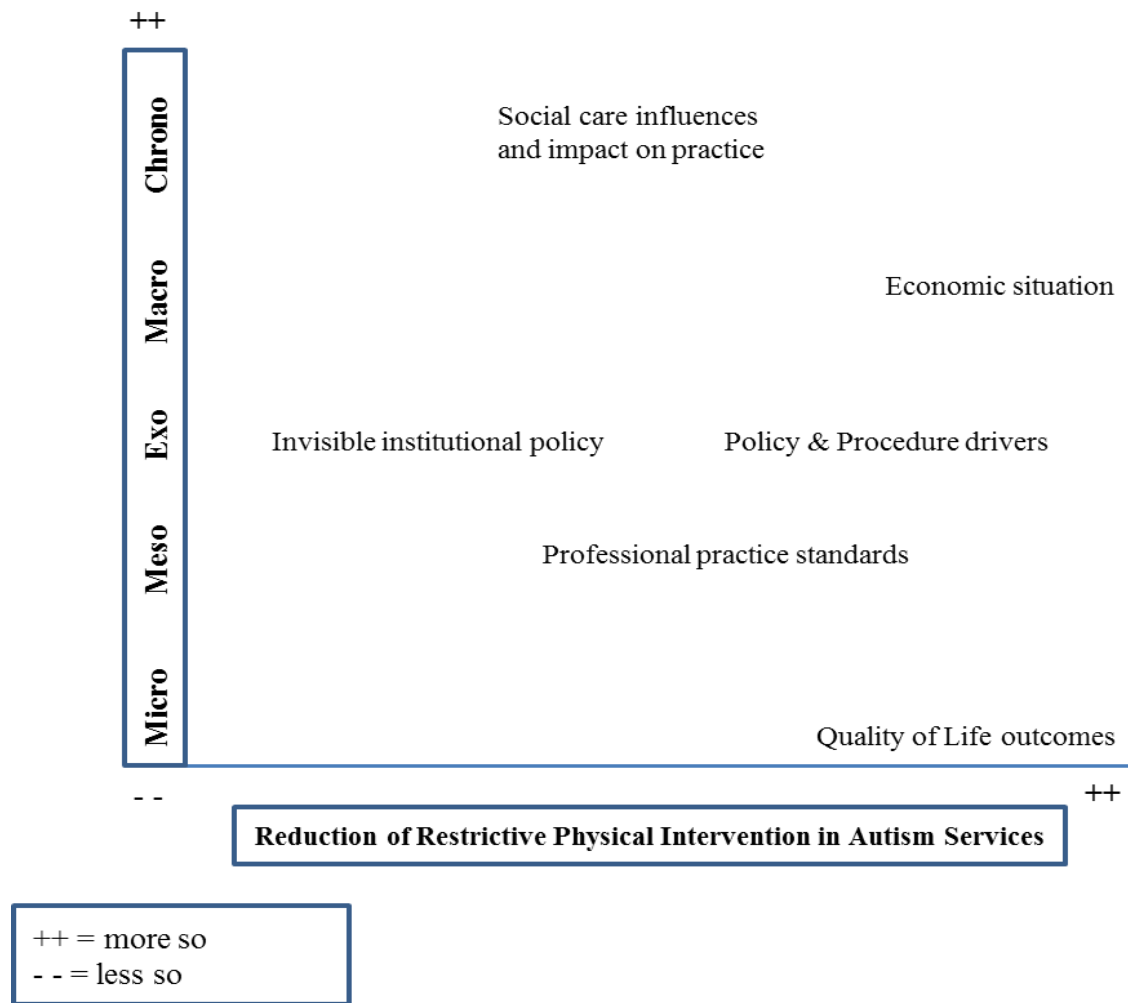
++

Chrono

Macro

Exo

Meso

Micro

Social care influences and impact on practice

Economic situation

Invisible institutional policy

Policy & Procedure drivers

Professional practice standards

Quality of Life outcomes

- -

++

Reduction of Restrictive Physical Intervention in Autism Services

++ = more so
- - = less so